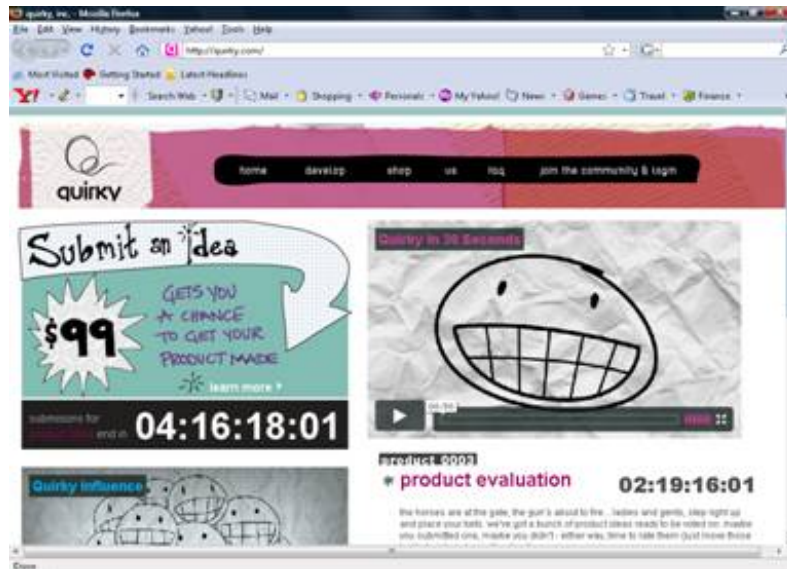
quirky, inc. - Mozilla Firefox

File Edit View History Bookmarks Yahoo! Tools Help

http://quirky.com/

Most Visited Getting Started Latest Headlines

Y! Search Web Mail Shopping Personals My Yahoo! News Games Travel Finance

quirky

home develop shop us faq join the community & login

Submit an idea

$99

GETS YOU A CHANCE TO GET YOUR PRODUCT MADE

learn more ?

submissions for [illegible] end in

04:16:18:01

Quirky in 30 Seconds

00:00

Quirky Influence

product 0003

product evaluation

02:19:16:01

the horses are at the gate, the gun's about to fire... ladies and gents, step right up and place your bets. we've got a bunch of product ideas ready to be voted on. maybe you submitted one, maybe you didn't - either way, time to rate them (just move those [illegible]

Done